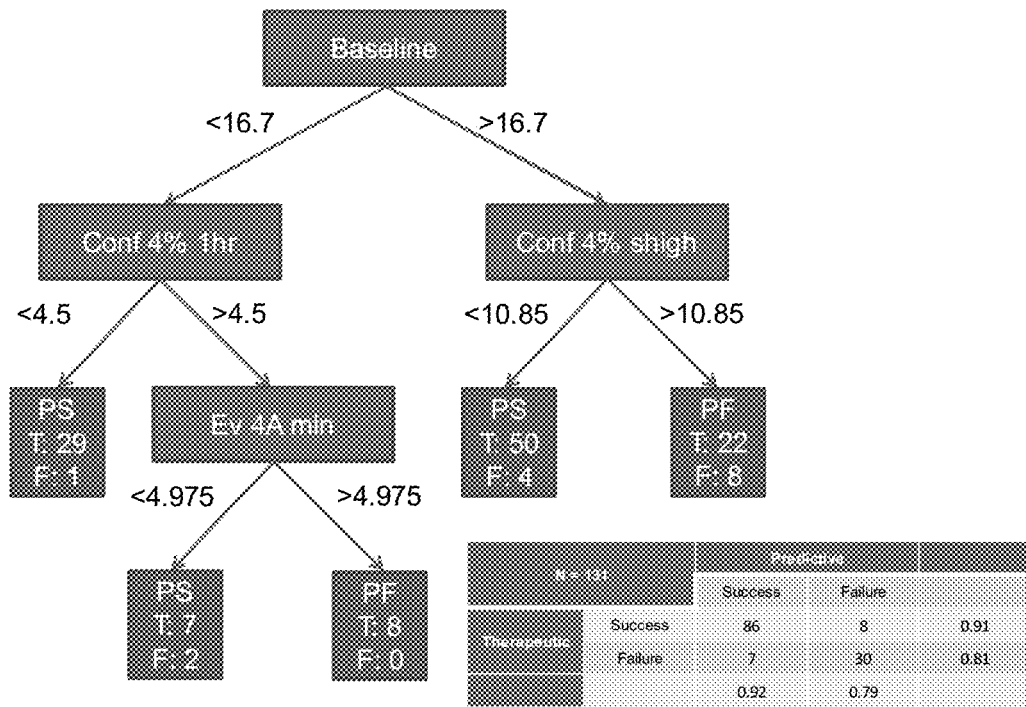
Baseline

<16.7

>16.7

Conf 4% 1hr

Conf 4% shigh

<4.5

>4.5

<10.85

>10.85

PS
T: 29
F: 1

Ev 4A min

PS
T: 50
F: 4

PF
T: 22
F: 8

<4.975

>4.975

PS
T: 7
F: 2

PF
T: 8
F: 0

| N = 131 | | Predictive | | |
|---|---|---|---|---|
| | | Success | Failure | |
| Therapeutic | Success | 86 | 8 | 0.91 |
| | Failure | 7 | 30 | 0.81 |
| | | 0.92 | 0.79 | |